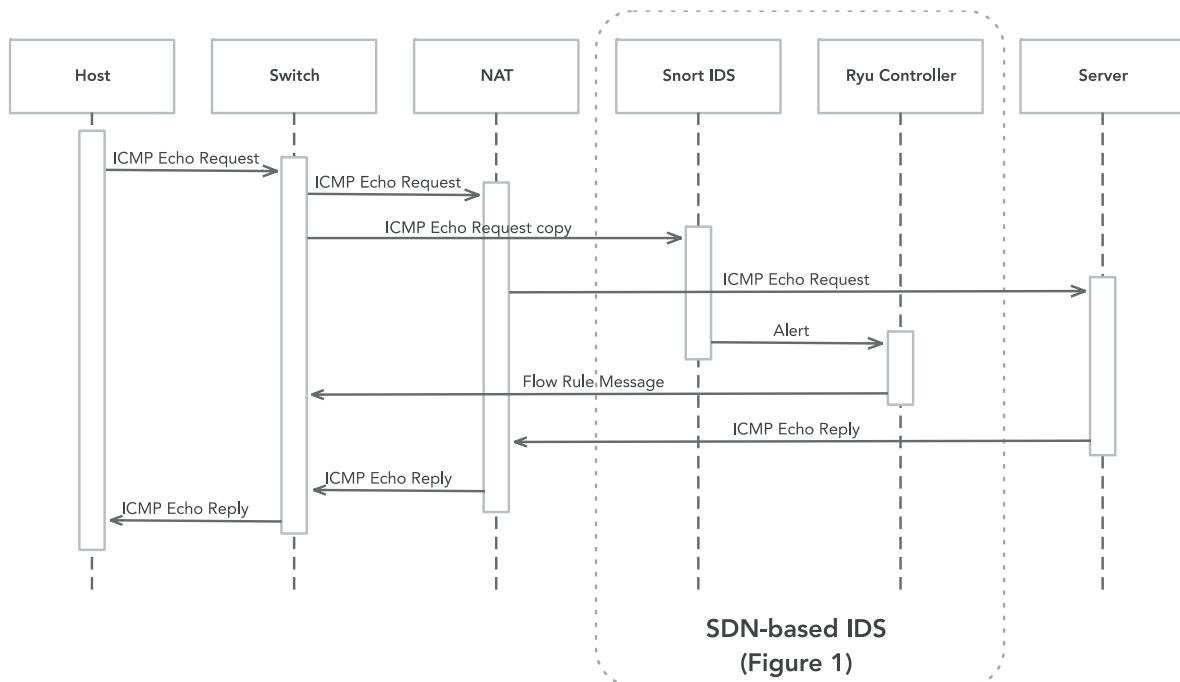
Host

Switch

NAT

Snort IDS

Ryu Controller

Server

ICMP Echo Request

ICMP Echo Request

ICMP Echo Request copy

ICMP Echo Request

Alert

Flow Rule Message

ICMP Echo Reply

ICMP Echo Reply

ICMP Echo Reply

SDN-based IDS
(Figure 1)